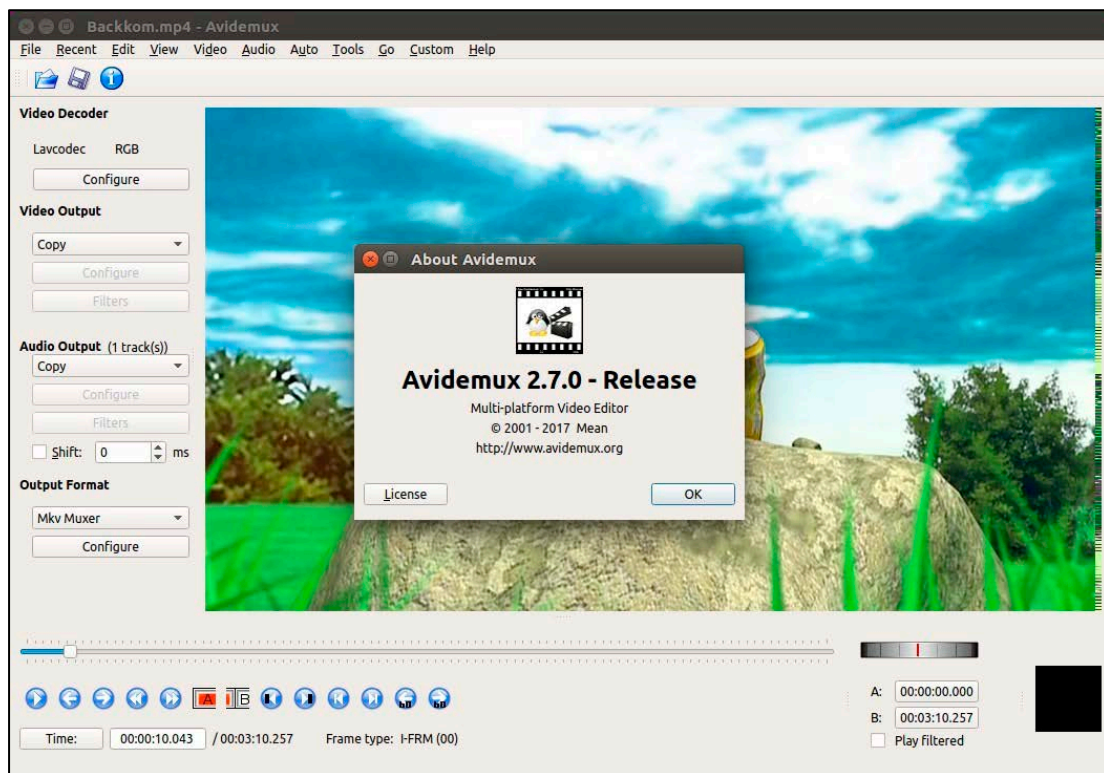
Backkom.mp4 - Avidemux

File Recent Edit View Video Audio Auto Tools Go Custom Help

Video Decoder

Lavcodec RGB

Configure

Video Output

Copy

Configure

Filters

Audio Output (1 track(s))

Copy

Configure

Filters

Shift: 0 ms

Output Format

Mkv Muxer

Configure

About Avidemux

Avidemux 2.7.0 - Release

Multi-platform Video Editor

© 2001 - 2017 Mean

http://www.avidemux.org

License

OK

A B

A: 00:00:00.000

B: 00:03:10.257

Play filtered

Time: 00:00:10.043 / 00:03:10.257 Frame type: I-FRM (00)